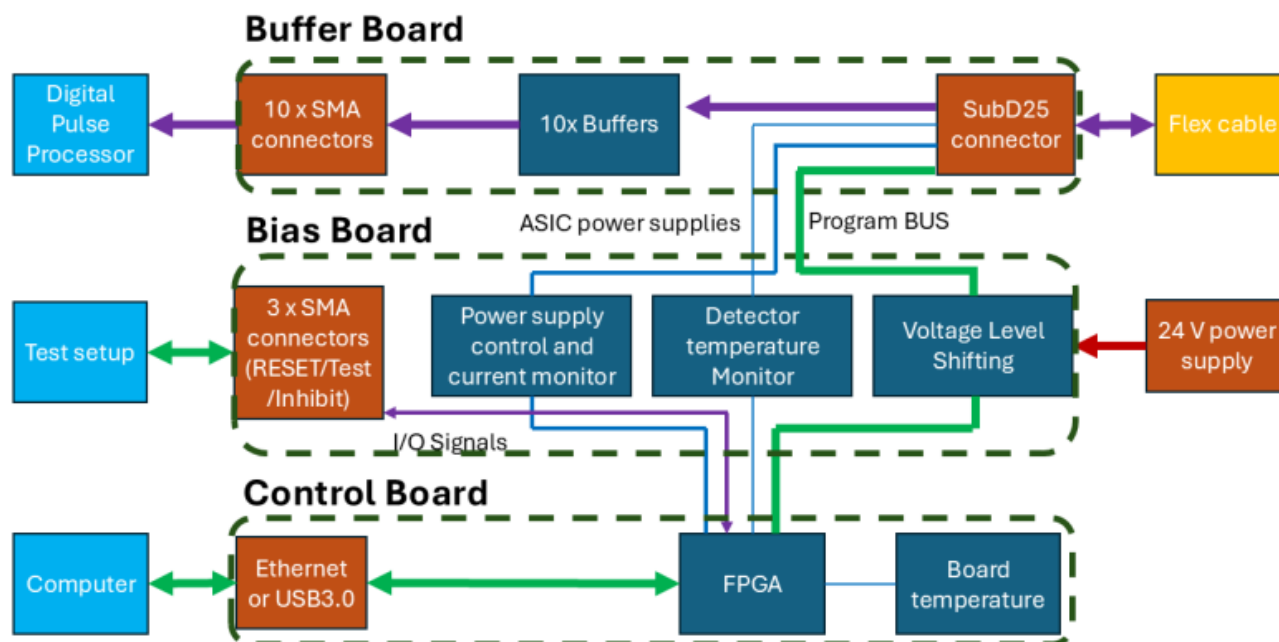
Buffer Board

Digital Pulse Processor

10 x SMA connectors

10x Buffers

SubD25 connector

Flex cable

ASIC power supplies

Program BUS

Bias Board

Test setup

3 x SMA connectors (RESET/Test /Inhibit)

Power supply control and current monitor

Detector temperature Monitor

Voltage Level Shifting

24 V power supply

I/O Signals

Control Board

Computer

Ethernet or USB3.0

FPGA

Board temperature